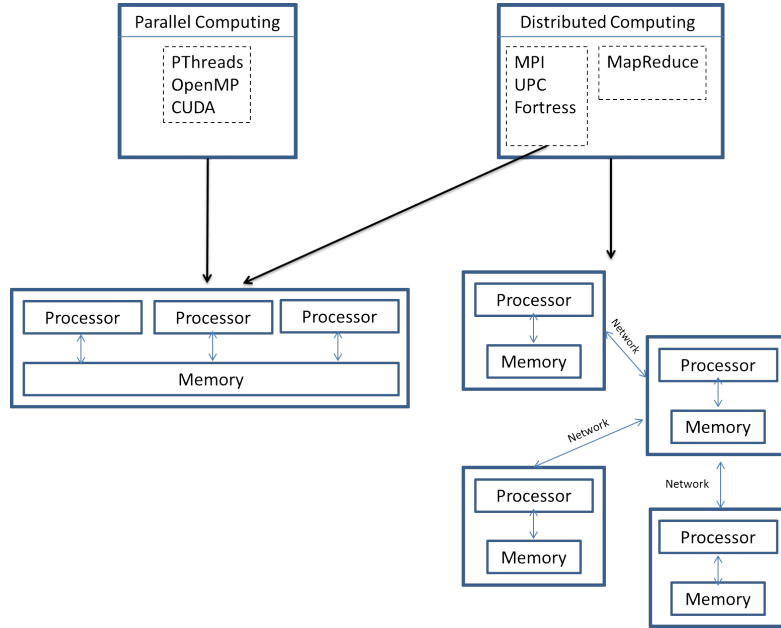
Parallel Computing

PThreads
OpenMP
CUDA

Distributed Computing

MPI
UPC
Fortress

MapReduce

Processor
Processor
Processor
Memory

Processor
Memory

Network

Processor
Memory

Network

Processor
Memory

Network

Processor
Memory